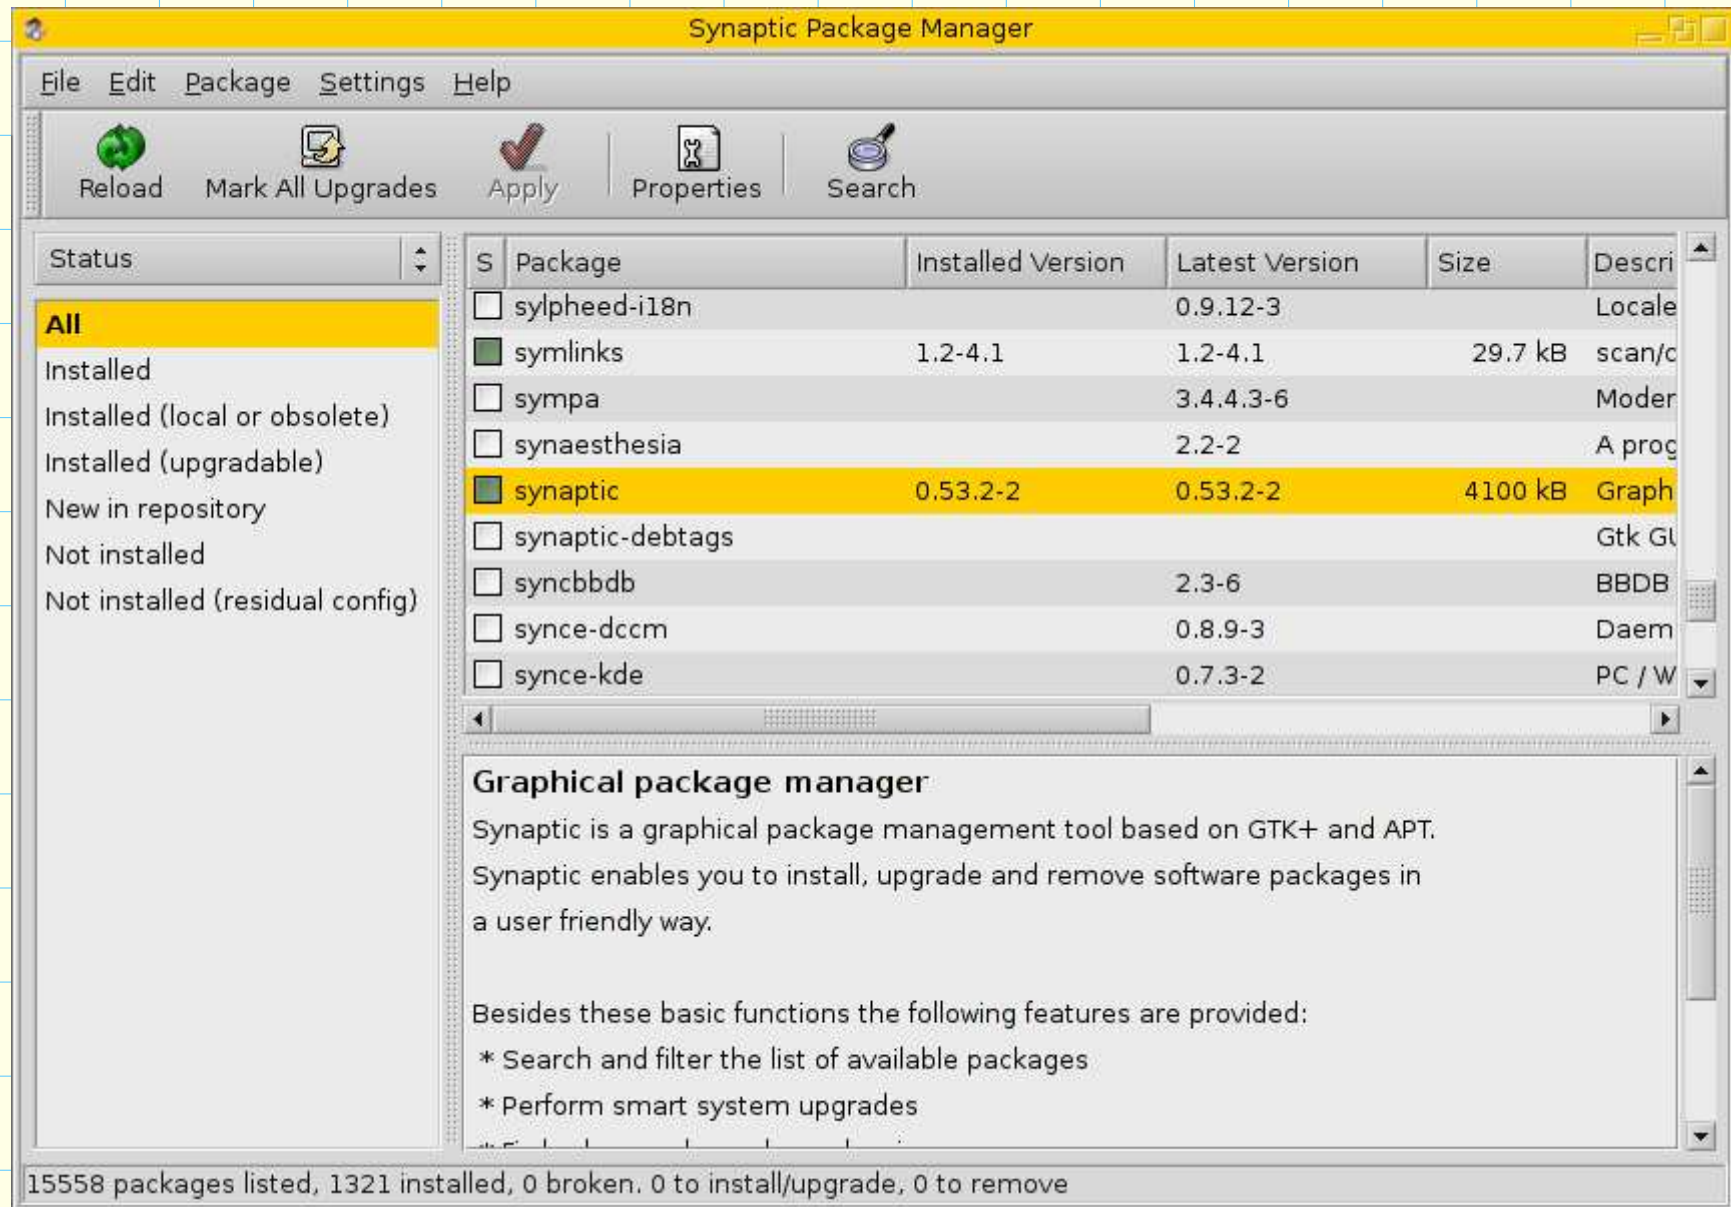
Synaptic Package Manager

File Edit Package Settings Help

Reload Mark All Upgrades Apply Properties Search

Status

All
Installed
Installed (local or obsolete)
Installed (upgradable)
New in repository
Not installed
Not installed (residual config)

| S | Package | Installed Version | Latest Version | Size | Descri |
|---|---|---|---|---|---|
| | sylpheed-i18n | | 0.9.12-3 | | Locale |
| | symlinks | 1.2-4.1 | 1.2-4.1 | 29.7 kB | scan/c |
| | sympa | | 3.4.4.3-6 | | Moder |
| | synaesthesia | | 2.2-2 | | A prog |
| | synaptic | 0.53.2-2 | 0.53.2-2 | 4100 kB | Graph |
| | synaptic-debtags | | | | Gtk Gl |
| | syncbbdb | | 2.3-6 | | BBDB |
| | synce-dccm | | 0.8.9-3 | | Daem |
| | synce-kde | | 0.7.3-2 | | PC / W |

Graphical package manager
Synaptic is a graphical package management tool based on GTK+ and APT. Synaptic enables you to install, upgrade and remove software packages in a user friendly way.

Besides these basic functions the following features are provided:
* Search and filter the list of available packages
* Perform smart system upgrades
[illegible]

15558 packages listed, 1321 installed, 0 broken. 0 to install/upgrade, 0 to remove